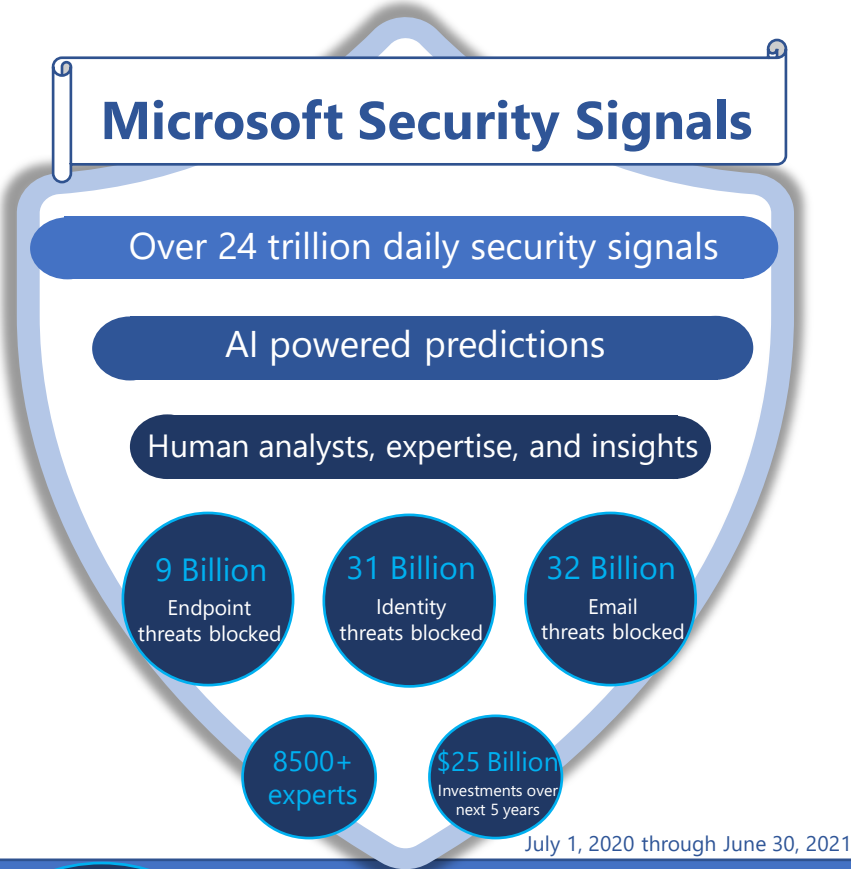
Microsoft Security Signals

Over 24 trillion daily security signals

AI powered predictions

Human analysts, expertise, and insights

9 Billion
Endpoint threats blocked

31 Billion
Identity threats blocked

32 Billion
Email threats blocked

8500+ experts

\$25 Billion
Investments over next 5 years

July 1, 2020 through June 30, 2021